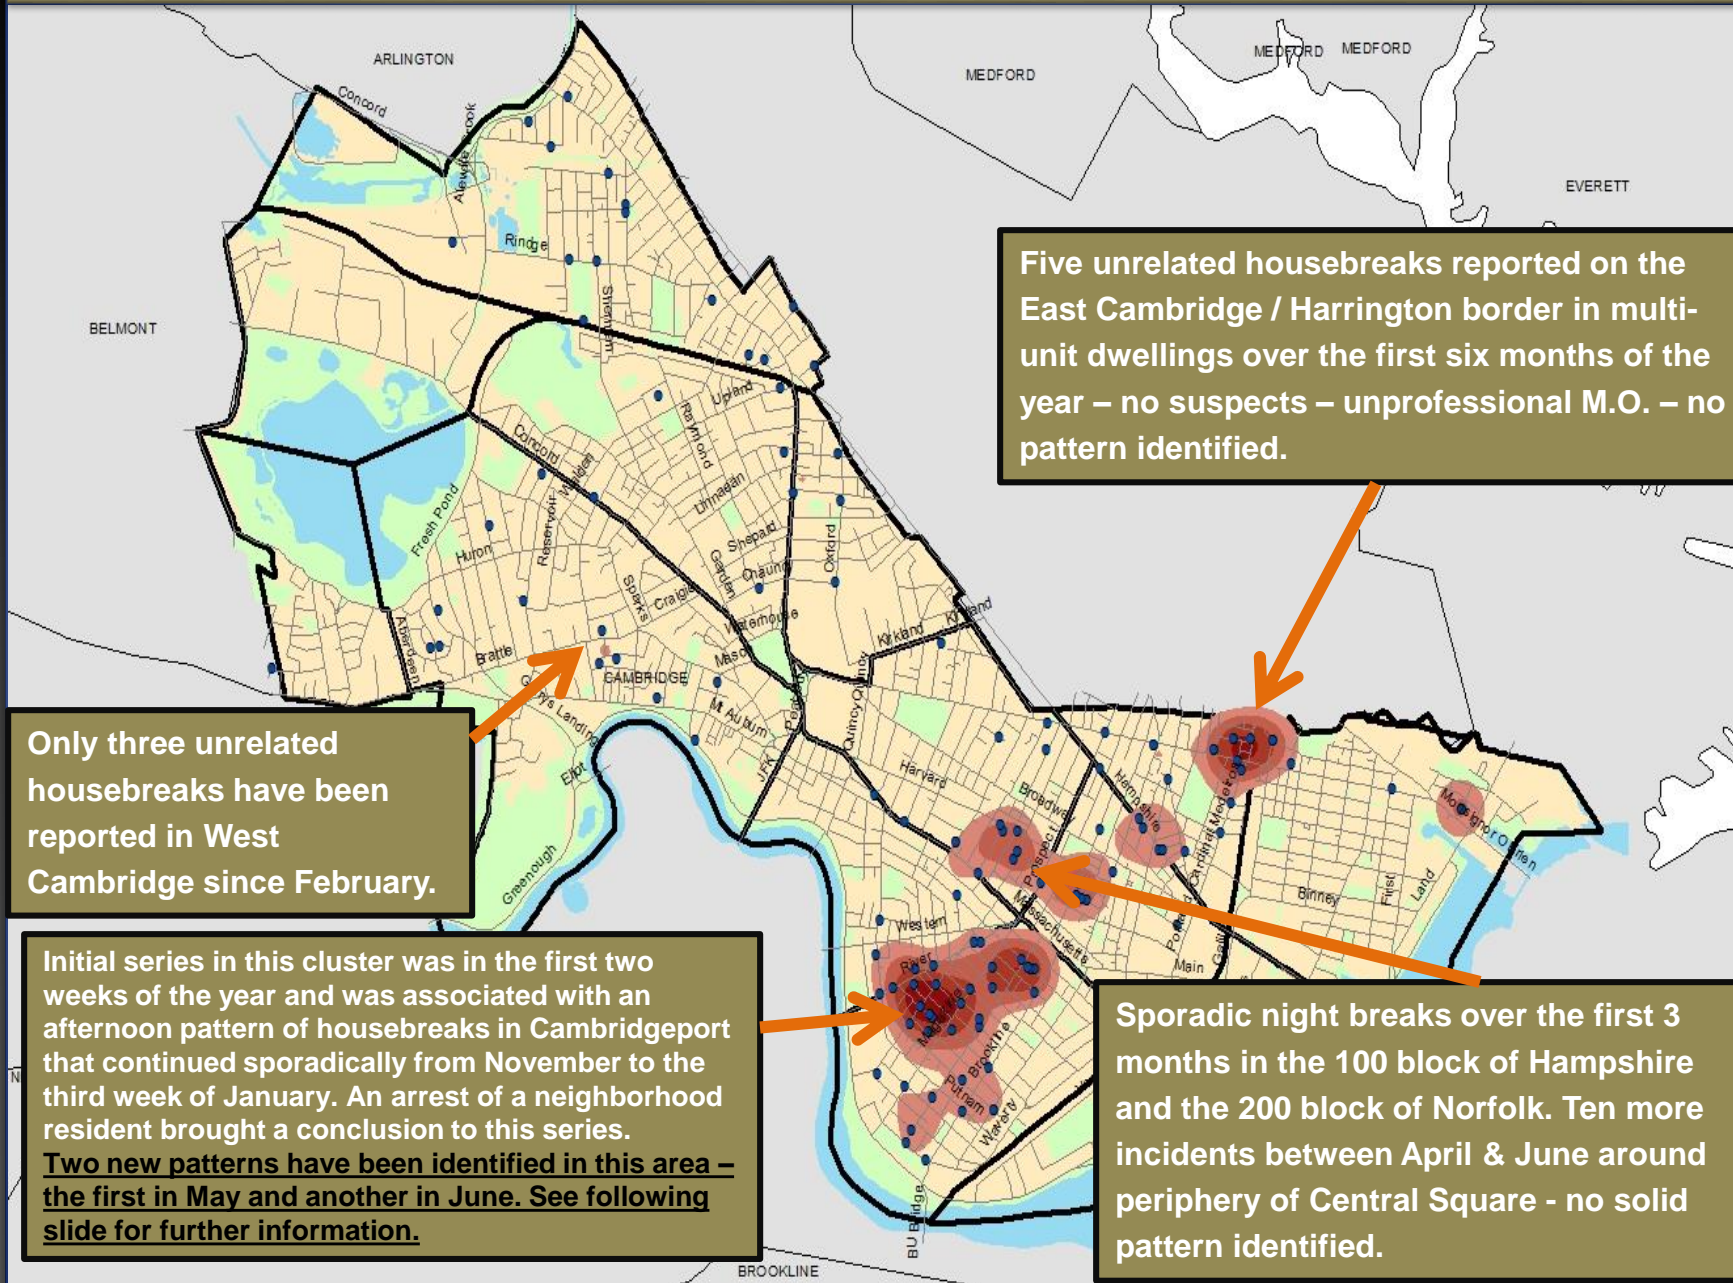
ARLINGTON

MEDFORD

MEDFORD MEDFORD

EVERETT

BELMONT

Concord

Alewife Brook

Rindge

Sherman

Upland

Raymond

Concord

Walden

Linnaean

Shepard

Reservoir

Fresh Pond

Huron

Garden

Chauncy

Oxford

Sparks

Craigie

Waterhouse

Kirkland

Kirkland

Aberdeen

Brattle

Mason

CAMBRIDGE

Mt Auburn

Quincy

Harvard

Broadway

Hampshire

Cardinal Medeiros

Monsignor O'Brien

Binney

First

Land

Prospect

Massachusetts

Western

River

Main

Brookline

Putnam

Waverly

Greenough

Elliot

JFK

BU Bridge

BROOKLINE

Five unrelated housebreaks reported on the East Cambridge / Harrington border in multi-unit dwellings over the first six months of the year – no suspects – unprofessional M.O. – no pattern identified.

Only three unrelated housebreaks have been reported in West Cambridge since February.

Initial series in this cluster was in the first two weeks of the year and was associated with an afternoon pattern of housebreaks in Cambridgeport that continued sporadically from November to the third week of January. An arrest of a neighborhood resident brought a conclusion to this series.
Two new patterns have been identified in this area – the first in May and another in June. See following slide for further information.

Sporadic night breaks over the first 3 months in the 100 block of Hampshire and the 200 block of Norfolk. Ten more incidents between April & June around periphery of Central Square - no solid pattern identified.